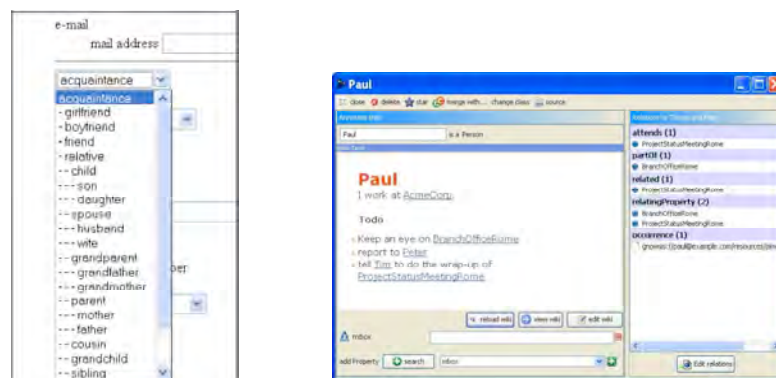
e-mail
mail address

acquaintance

acquaintance
- girlfriend
- boyfriend
- friend
- relative
- - child
- - - son
- - - daughter
- - spouse
- - - husband
- - - wife
- - grandparent
- - - grandfather
- - - grandmother
- - parent
- - - mother
- - - father
- - cousin
- - grandchild
- - sibling

ber

Paul

close delete star merge with... change class source

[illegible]

Paul is a Person

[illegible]

Paul
I work at AcmeCorp

Todo

- Keep an eye on BranchOfficeRome
- report to Peter
- tell Tim to do the wrap-up of ProjectStatusMeetingRome

reload wiki view wiki edit wiki

mbox

add Property search mbox

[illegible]

attends (1)
ProjectStatusMeetingRome
partOf (1)
BranchOfficeRome
related (1)
ProjectStatusMeetingRome
relatingProperty (2)
BranchOfficeRome
ProjectStatusMeetingRome
occurrence (1)
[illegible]

Edit relations